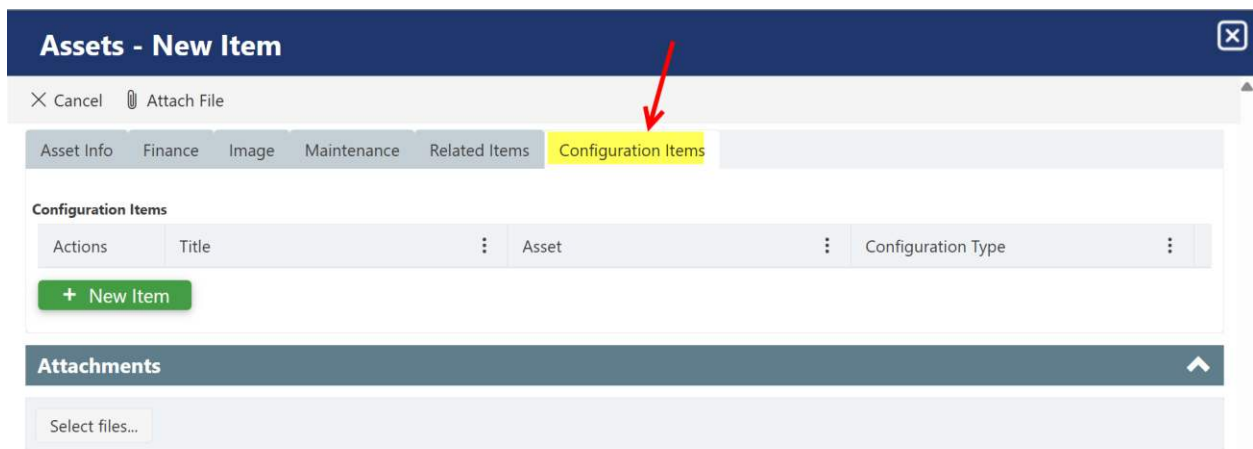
Assets - New Item

Cancel Attach File

Asset Info | Finance | Image | Maintenance | Related Items | Configuration Items

Configuration Items

| Actions | Title | Asset | Configuration Type |
|---|---|---|---|

+ New Item

Attachments

Select files...